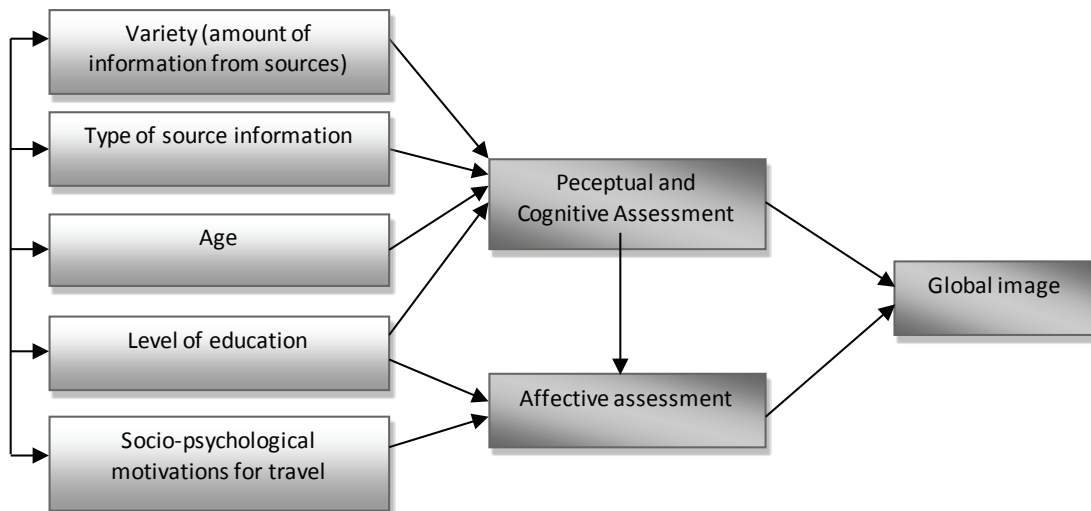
Variety (amount of information from sources)

Type of source information

Age

Level of education

Socio-psychological motivations for travel

Peceptual and Cognitive Assessment

Affective assessment

Global image